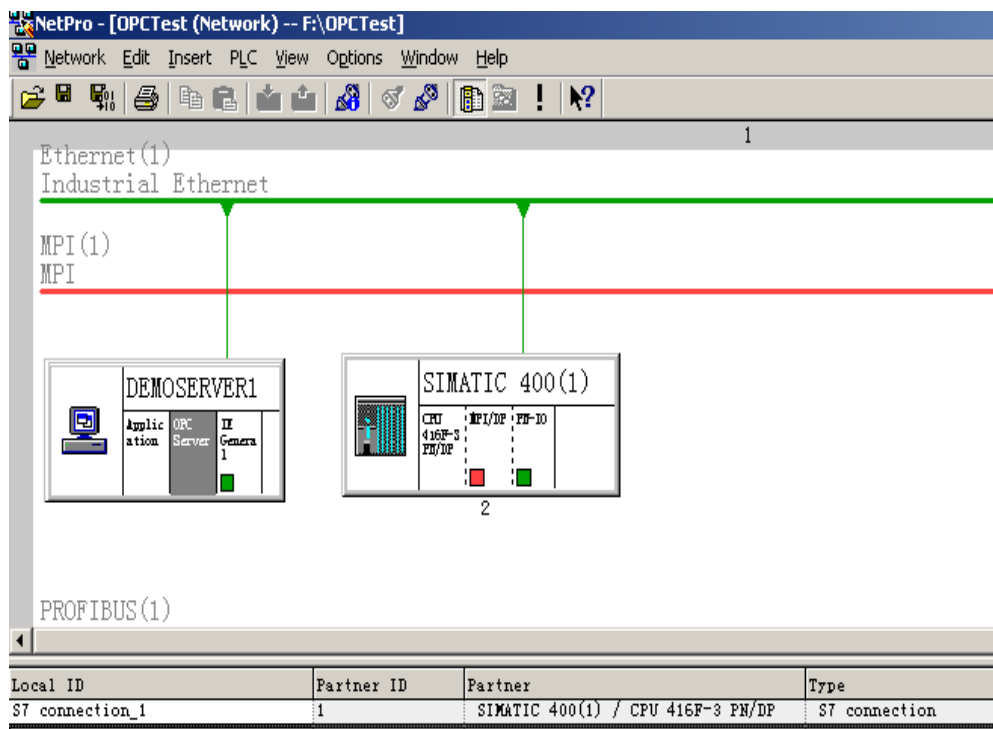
NetPro - [OPCTest (Network) -- F:\OPCTest]

Network Edit Insert PLC View Options Window Help

1

Ethernet(1)
Industrial Ethernet

MPI(1)
MPI

DEMOSERVER1

Application

OPC Server

IE General

SIMATIC 400(1)

CPU 416F-3 PN/DP

MPI/DP

PN-IO

2

PROFIBUS(1)

| Local ID | Partner ID | Partner | Type |
|---|---|---|---|
| S7 connection_1 | 1 | SIMATIC 400(1) / CPU 416F-3 PN/DP | S7 connection |